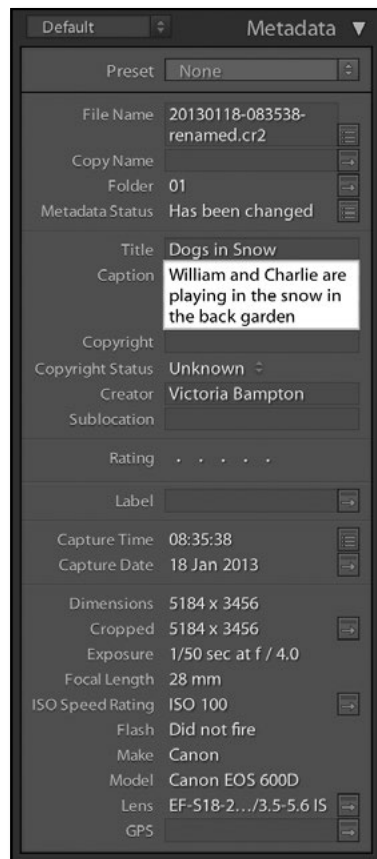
Default

Metadata ▼

Preset None

File Name 20130118-083538-renamed.cr2
Copy Name
Folder 01
Metadata Status Has been changed

Title Dogs in Snow
Caption William and Charlie are playing in the snow in the back garden
Copyright
Copyright Status Unknown
Creator Victoria Bampton
Sublocation

Rating . . . . .

Label

Capture Time 08:35:38
Capture Date 18 Jan 2013

Dimensions 5184 x 3456
Cropped 5184 x 3456
Exposure 1/50 sec at f / 4.0
Focal Length 28 mm
ISO Speed Rating ISO 100
Flash Did not fire
Make Canon
Model Canon EOS 600D
Lens EF-S18-2…/3.5-5.6 IS
GPS